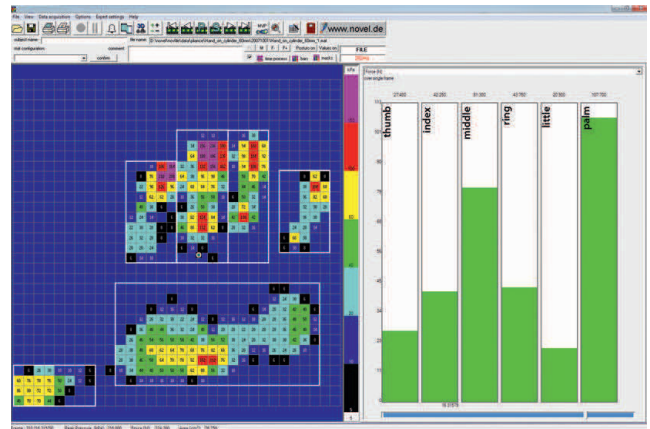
File View Data acquisition Options Expert settings Help

www.novel.de

subject name
trial configuration
comment
confirm
file name
FILE

thumb
index
middle
ring
little
palm

27.400
42.200
51.300
43.700
22.500
107.700

kPa